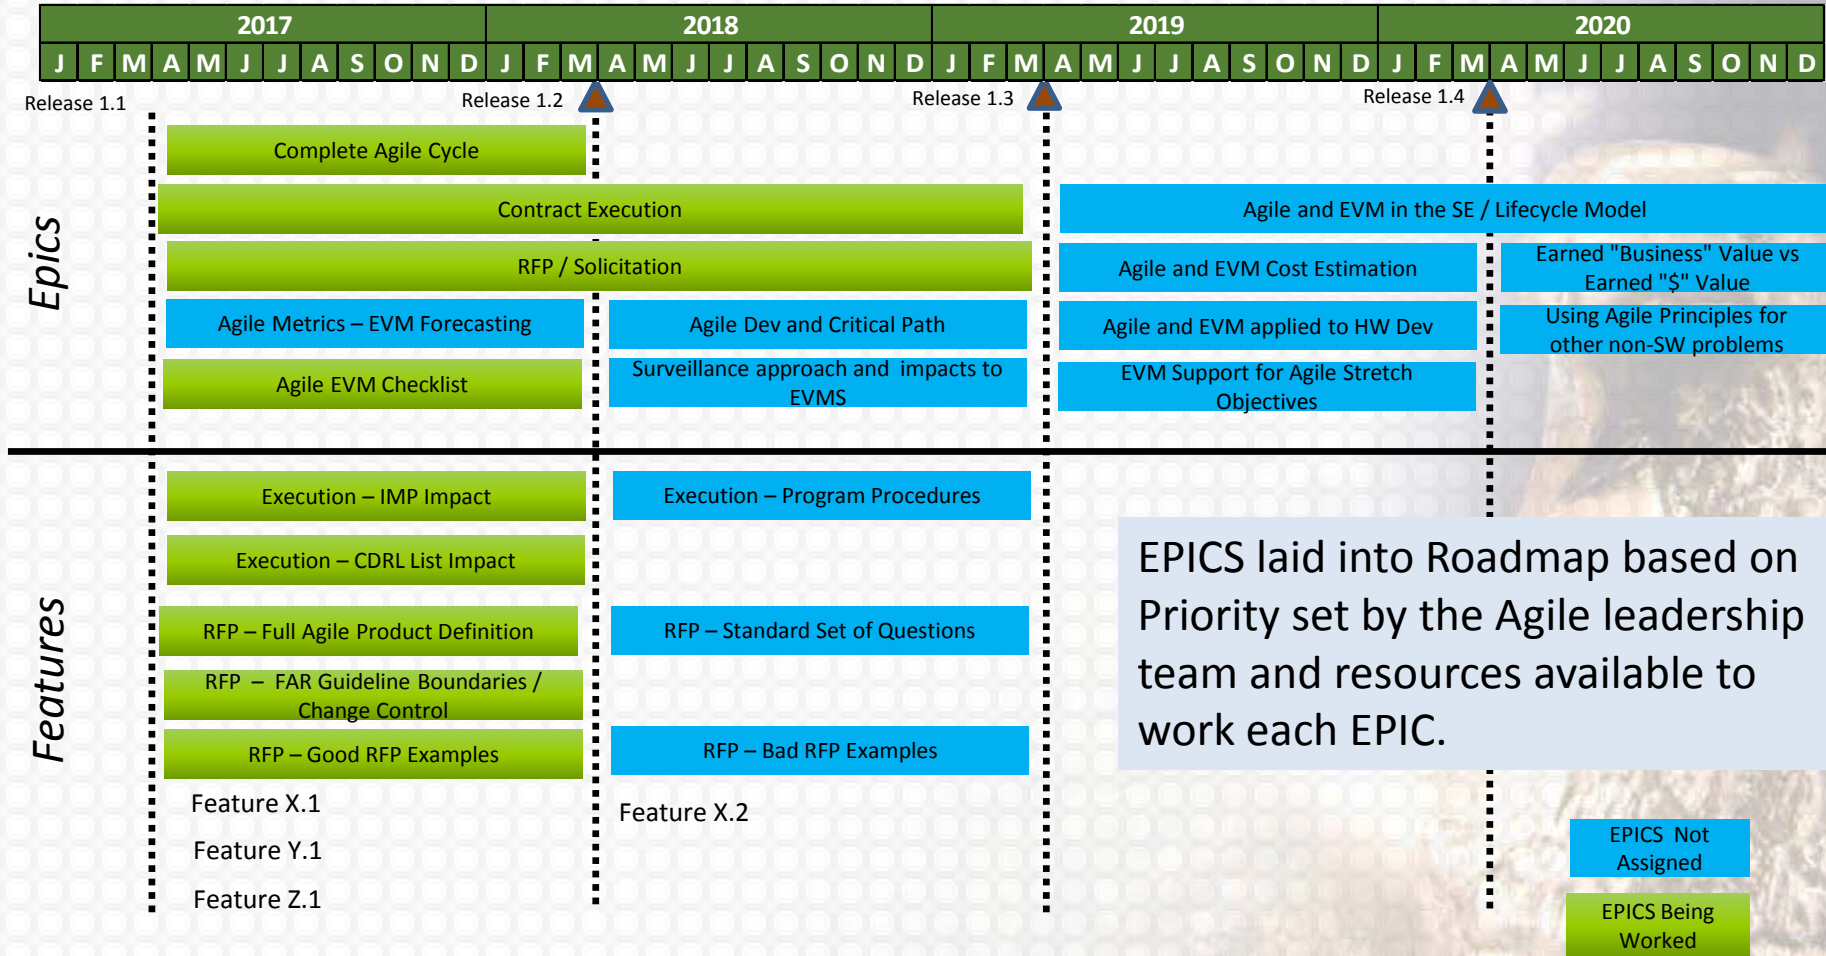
| 2017 | 2018 | 2019 | 2020 |
|---|---|---|---|
| J F M A M J J A S O N D | J F M A M J J A S O N D | J F M A M J J A S O N D | J F M A M J J A S O N D |

Release 1.1

Release 1.2

Release 1.3

Release 1.4

Epics

Complete Agile Cycle

Contract Execution

Agile and EVM in the SE / Lifecycle Model

RFP / Solicitation

Agile and EVM Cost Estimation

Earned "Business" Value vs Earned "$" Value

Agile Metrics – EVM Forecasting

Agile Dev and Critical Path

Agile and EVM applied to HW Dev

Using Agile Principles for other non-SW problems

Agile EVM Checklist

Surveillance approach and impacts to EVMS

EVM Support for Agile Stretch Objectives

Features

Execution – IMP Impact

Execution – Program Procedures

Execution – CDRL List Impact

RFP – Full Agile Product Definition

RFP – Standard Set of Questions

RFP – FAR Guideline Boundaries / Change Control

RFP – Good RFP Examples

RFP – Bad RFP Examples

Feature X.1

Feature Y.1

Feature Z.1

Feature X.2

EPICS laid into Roadmap based on Priority set by the Agile leadership team and resources available to work each EPIC.

EPICS Not Assigned

EPICS Being Worked